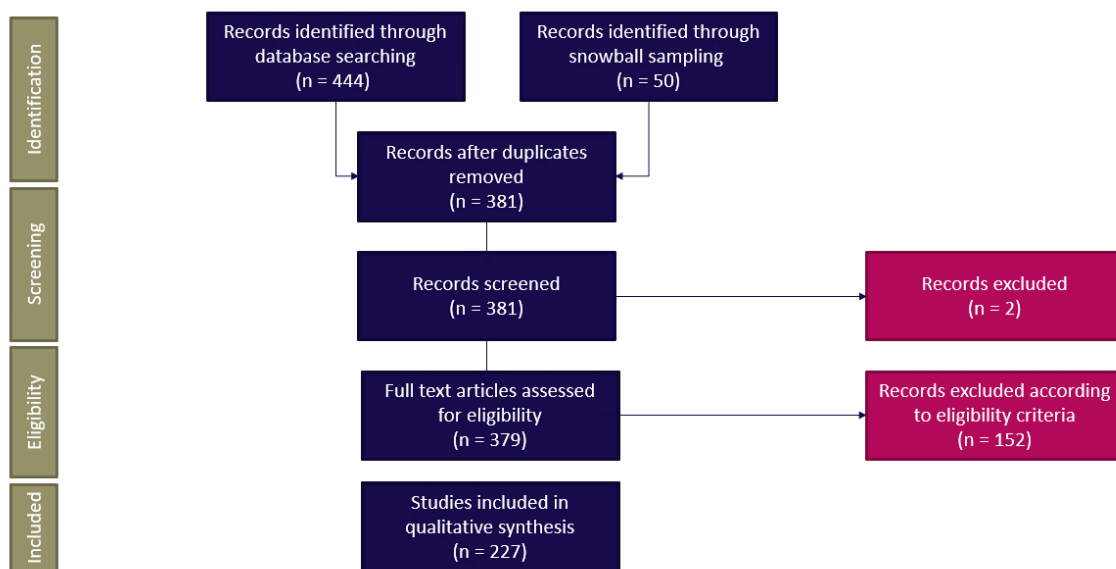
Identification

Records identified through database searching (n = 444)

Records identified through snowball sampling (n = 50)

Records after duplicates removed (n = 381)

Screening

Records screened (n = 381)

Records excluded (n = 2)

Eligibility

Full text articles assessed for eligibility (n = 379)

Records excluded according to eligibility criteria (n = 152)

Included

Studies included in qualitative synthesis (n = 227)